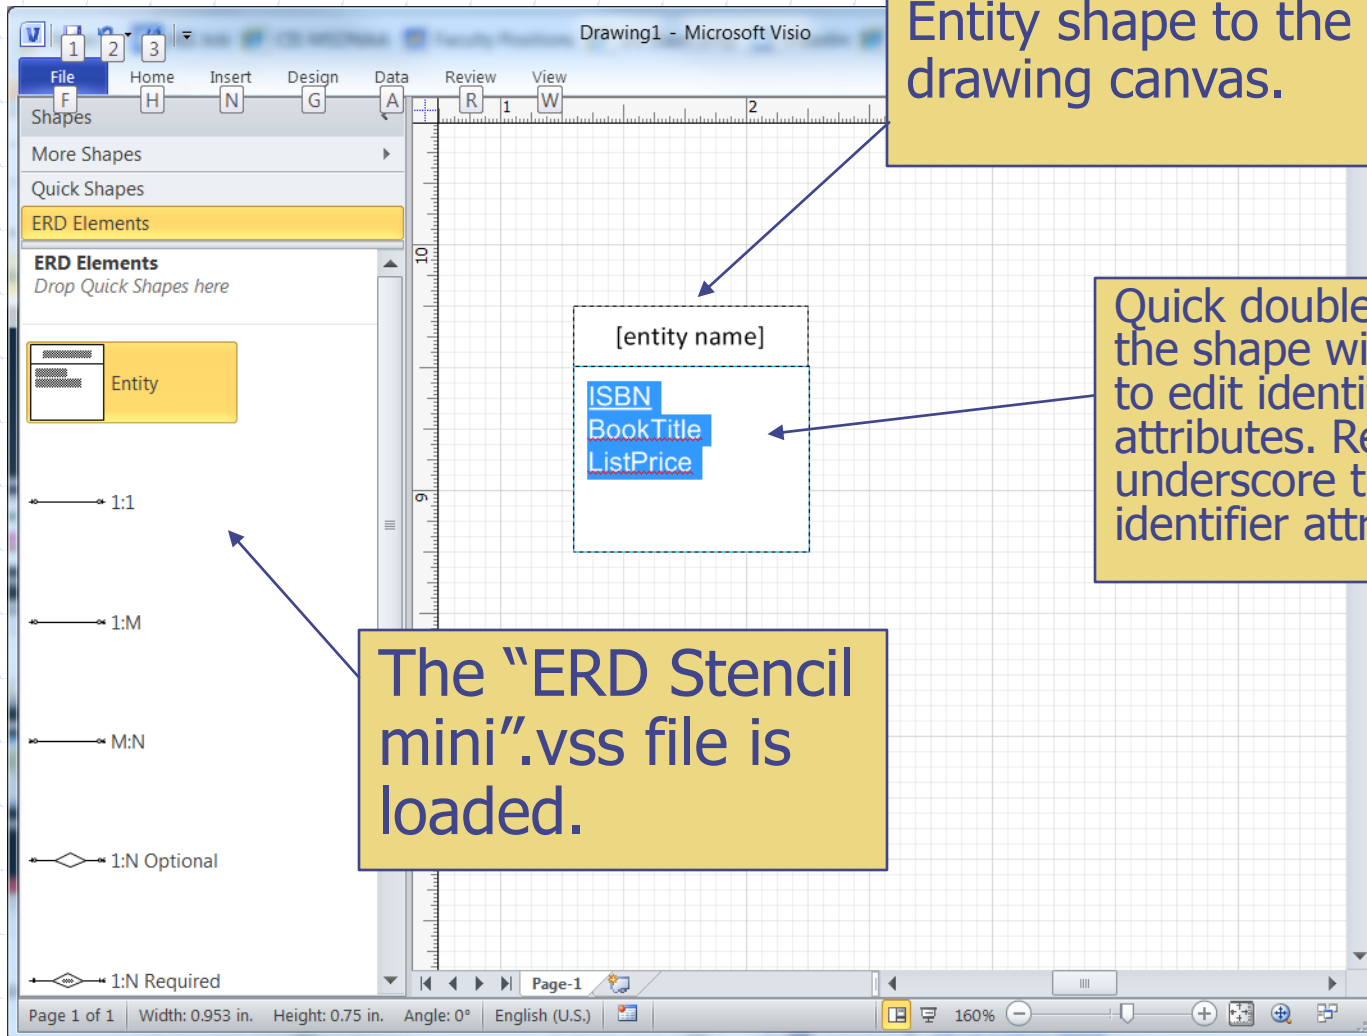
1 2 3

Drawing1 - Microsoft Visio

Entity shape to the drawing canvas.

File F
Home H
Insert N
Design G
Data A
Review R
View W

Shapes

More Shapes

Quick Shapes

ERD Elements

ERD Elements
Drop Quick Shapes here

Entity

1:1

1:M

M:N

1:N Optional

1:N Required

1

2

10

9

[entity name]

ISBN
BookTitle
ListPrice

Quick double the shape wi to edit identi attributes. Re underscore t identifier attr

The “ERD Stencil mini”.vss file is loaded.

Page-1

Page 1 of 1 | Width: 0.953 in. | Height: 0.75 in. | Angle: 0° | English (U.S.) | 160%